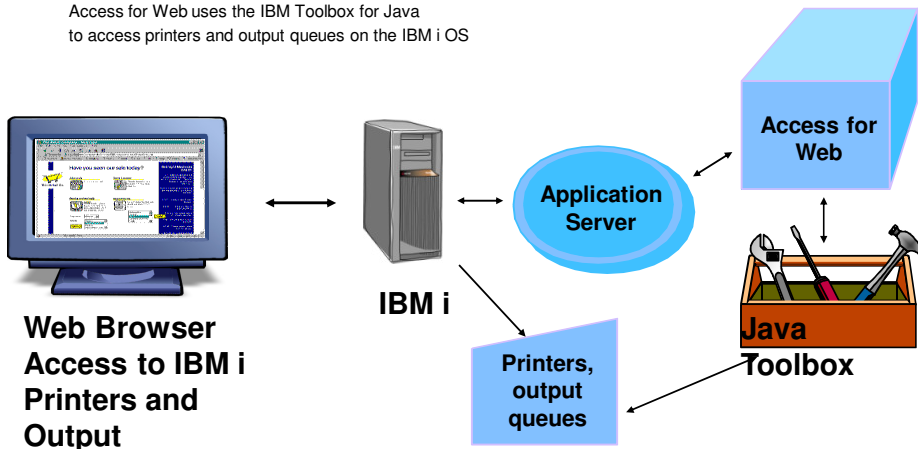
Access for Web uses the IBM Toolbox for Java to access printers and output queues on the IBM i OS

Have you seen our site today?

IBM i

Application Server

Access for Web

Printers, output queues

Java Toolbox

Web Browser Access to IBM i Printers and Output